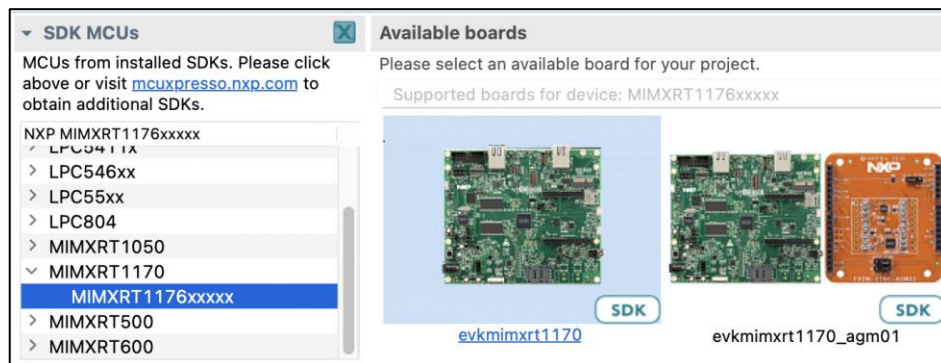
SDK MCUs

MCUs from installed SDKs. Please click above or visit mcuxpresso.nxp.com to obtain additional SDKs.

NXP MIMXRT1176xxxxx

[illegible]

> LPC546xx

> LPC55xx

> LPC804

> MIMXRT1050

MIMXRT1170

MIMXRT1176xxxxx

> MIMXRT500

> MIMXRT600

Available boards

Please select an available board for your project.

Supported boards for device: MIMXRT1176xxxxx

NXP

SDK

evkmimxrt1170

SDK

evkmimxrt1170_agm01